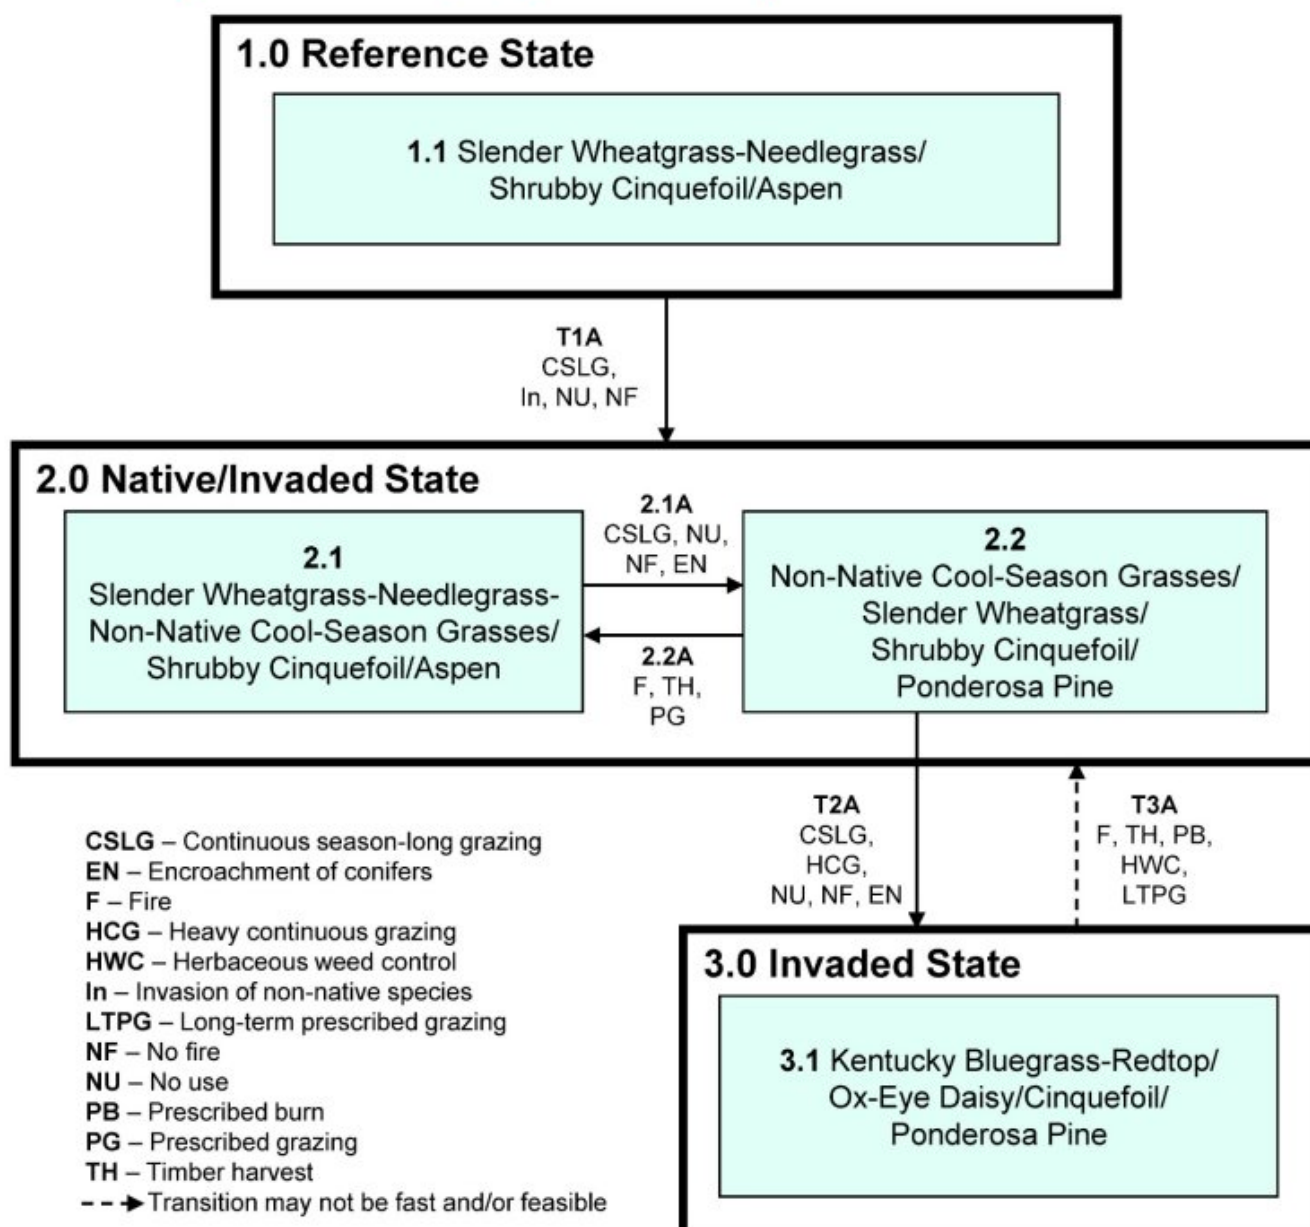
1.0 Reference State

1.1 Slender Wheatgrass-Needlegrass/ Shrubby Cinquefoil/Aspen

T1A
CSLG,
In, NU, NF

2.0 Native/Invaded State

2.1
Slender Wheatgrass-Needlegrass-Non-Native Cool-Season Grasses/ Shrubby Cinquefoil/Aspen

2.1A
CSLG, NU,
NF, EN

2.2A
F, TH,
PG

2.2
Non-Native Cool-Season Grasses/ Slender Wheatgrass/ Shrubby Cinquefoil/ Ponderosa Pine

T2A
CSLG,
HCG,
NU, NF, EN

T3A
F, TH, PB,
HWC,
LTPG

CSLG – Continuous season-long grazing
EN – Encroachment of conifers
F – Fire
HCG – Heavy continuous grazing
HWC – Herbaceous weed control
In – Invasion of non-native species
LTPG – Long-term prescribed grazing
NF – No fire
NU – No use
PB – Prescribed burn
PG – Prescribed grazing
TH – Timber harvest
Transition may not be fast and/or feasible

3.0 Invaded State

3.1 Kentucky Bluegrass-Redtop/ Ox-Eye Daisy/Cinquefoil/ Ponderosa Pine